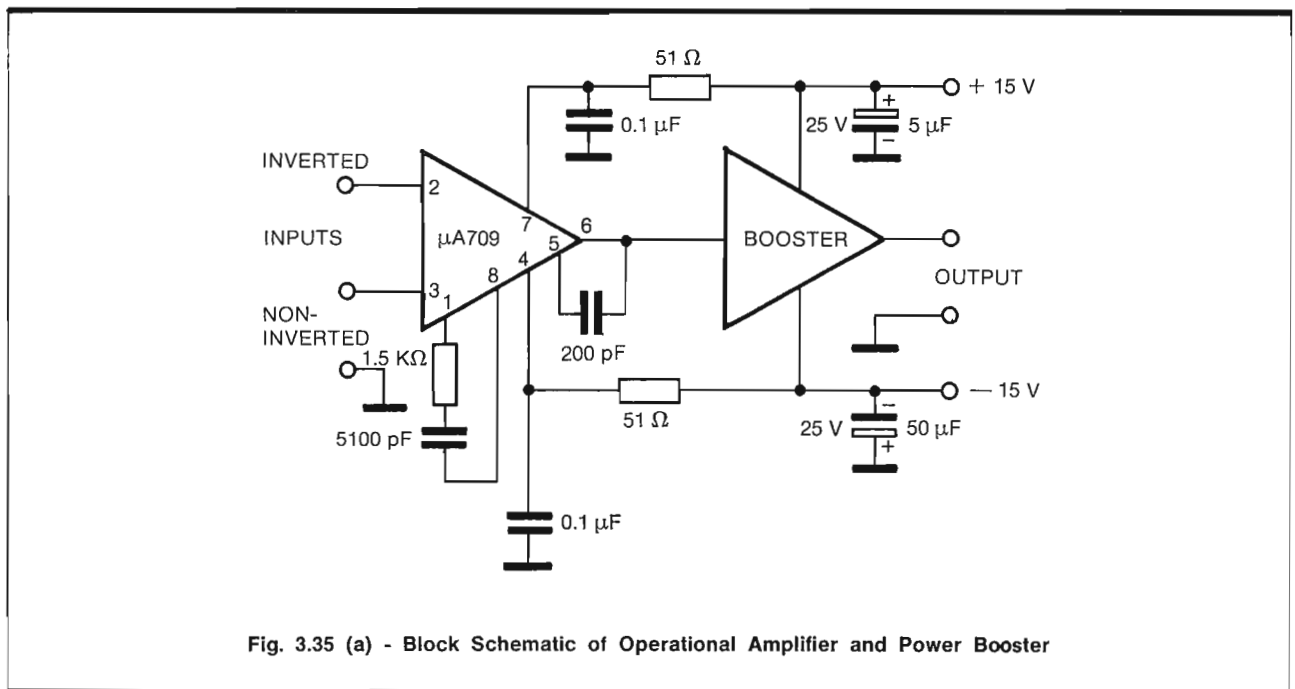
51 Ω

+ 15 V

0.1 μF

25 V

+

5 μF

−

INVERTED

2

INPUTS

μA709

7

6

5

4

8

BOOSTER

OUTPUT

NON-INVERTED

3

1

1.5 KΩ

200 pF

51 Ω

— 15 V

−

25 V

50 μF

+

5100 pF

0.1 μF

Fig. 3.35 (a) - Block Schematic of Operational Amplifier and Power Booster